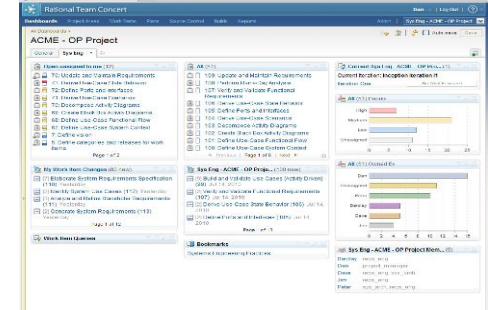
Rational Team Concert

Dashboards Project Areas Work Items Plans Source Control Builds Reports

Admin | Log Out | ?

Sys Eng - ACME - OP Project

All Dashboards

ACME - OP Project

General Sys Eng

Auto-save Save

Open assigned to me (17)

T2: Update and Validate Requirements
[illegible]
T4: Define Ports and Interfaces
T5: Create Use Case Scenarios
T3: Decompose Activity Diagrams
R2: Create Black Box Activity Diagrams
R0: Define Use Case Functional Flow
R1: Define Use Case System Context
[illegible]
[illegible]

Page 1 of 2

All (11)

109: Update and Maintain Requirements
108: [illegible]
107: Verify and Validate Functional Requirements
106: Derive Use-Case State Behavior
105: Define Ports and Interfaces
104: Create Use Case Scenarios
103: Decompose Activity Diagrams
102: Create Black Box Activity Diagrams
101: Define Use Case Functional Flow
100: Define Use Case System Context

Previous | Page 1 of 8 | Next

Current Sprint - Sys Eng - ACME - OP Pro...

Current Iteration: Inception Iteration R

Iteration Goal

All (11) Priority

High

Medium

Low

Unassigned

0 2 4 6 8 10

My Work Item Changes (62 new)

[1] Elaborate System Requirements Specification (110) Yesterday
[1] Identify System Use Cases (112) Yesterday
[1] Analyze and Refine Stakeholder Requirements (111) Yesterday
[2] Decompose System Requirements (113) Yesterday

Page 1 of 12

Sys Eng - ACME - OP Project (138 new)

[1] Build and Validate Use Cases (Activity Driven) (99) Jul 14, 2010
[2] Verify and Validate Functional Requirements (107) Jul 14, 2010
[2] Derive Use Case State Behavior (106) Jul 14, 2010
[2] Define Ports and Interfaces (105) Jul 14, 2010

Page 1 of 3

All (11) Owned By

Dan
Unassigned
Peter
Bentley
Dave
Jon

0 2 4 6 8 10 12 14 16

Work Item Queries

Bookmarks

Systems Engineering Practices

Sys Eng - ACME - OP Project Mem...

Bentley secs_eng
Dan project_manager
Dave secs_eng, sec_eng
Jon secs_eng
Peter sys_arch, secs_eng